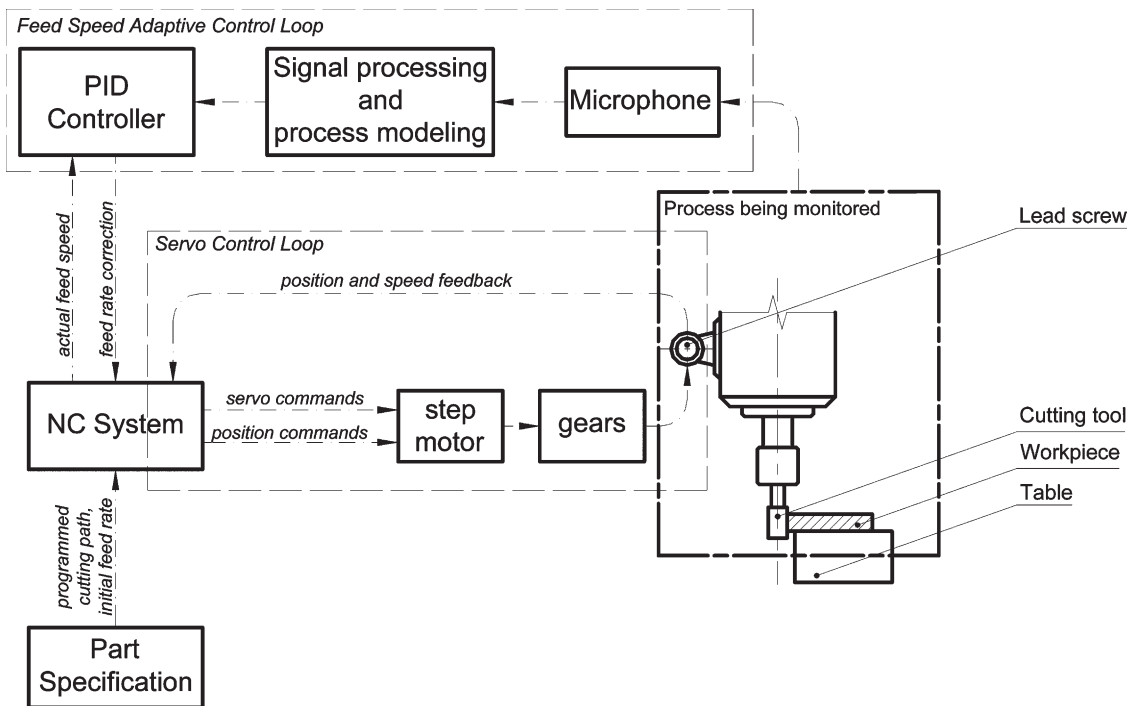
Feed Speed Adaptive Control Loop

PID Controller

Signal processing and process modeling

Microphone

Process being monitored

Lead screw

Servo Control Loop

position and speed feedback

actual feed speed

feed rate correction

NC System

servo commands

position commands

step motor

gears

Cutting tool

Workpiece

Table

programmed cutting path, initial feed rate

Part Specification